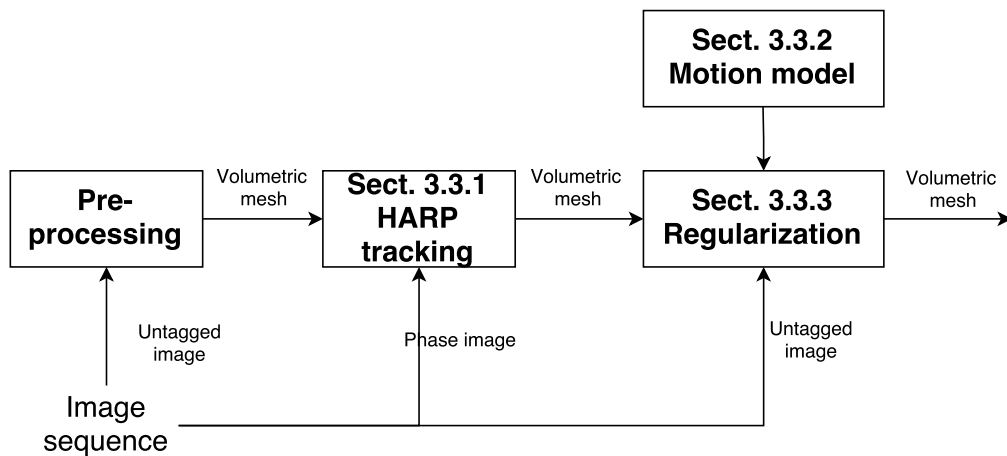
Sect. 3.3.2
Motion model

Pre-processing

Volumetric mesh

Sect. 3.3.1
HARP tracking

Volumetric mesh

Sect. 3.3.3
Regularization

Volumetric mesh

Untagged image

Phase image

Untagged image

Image sequence